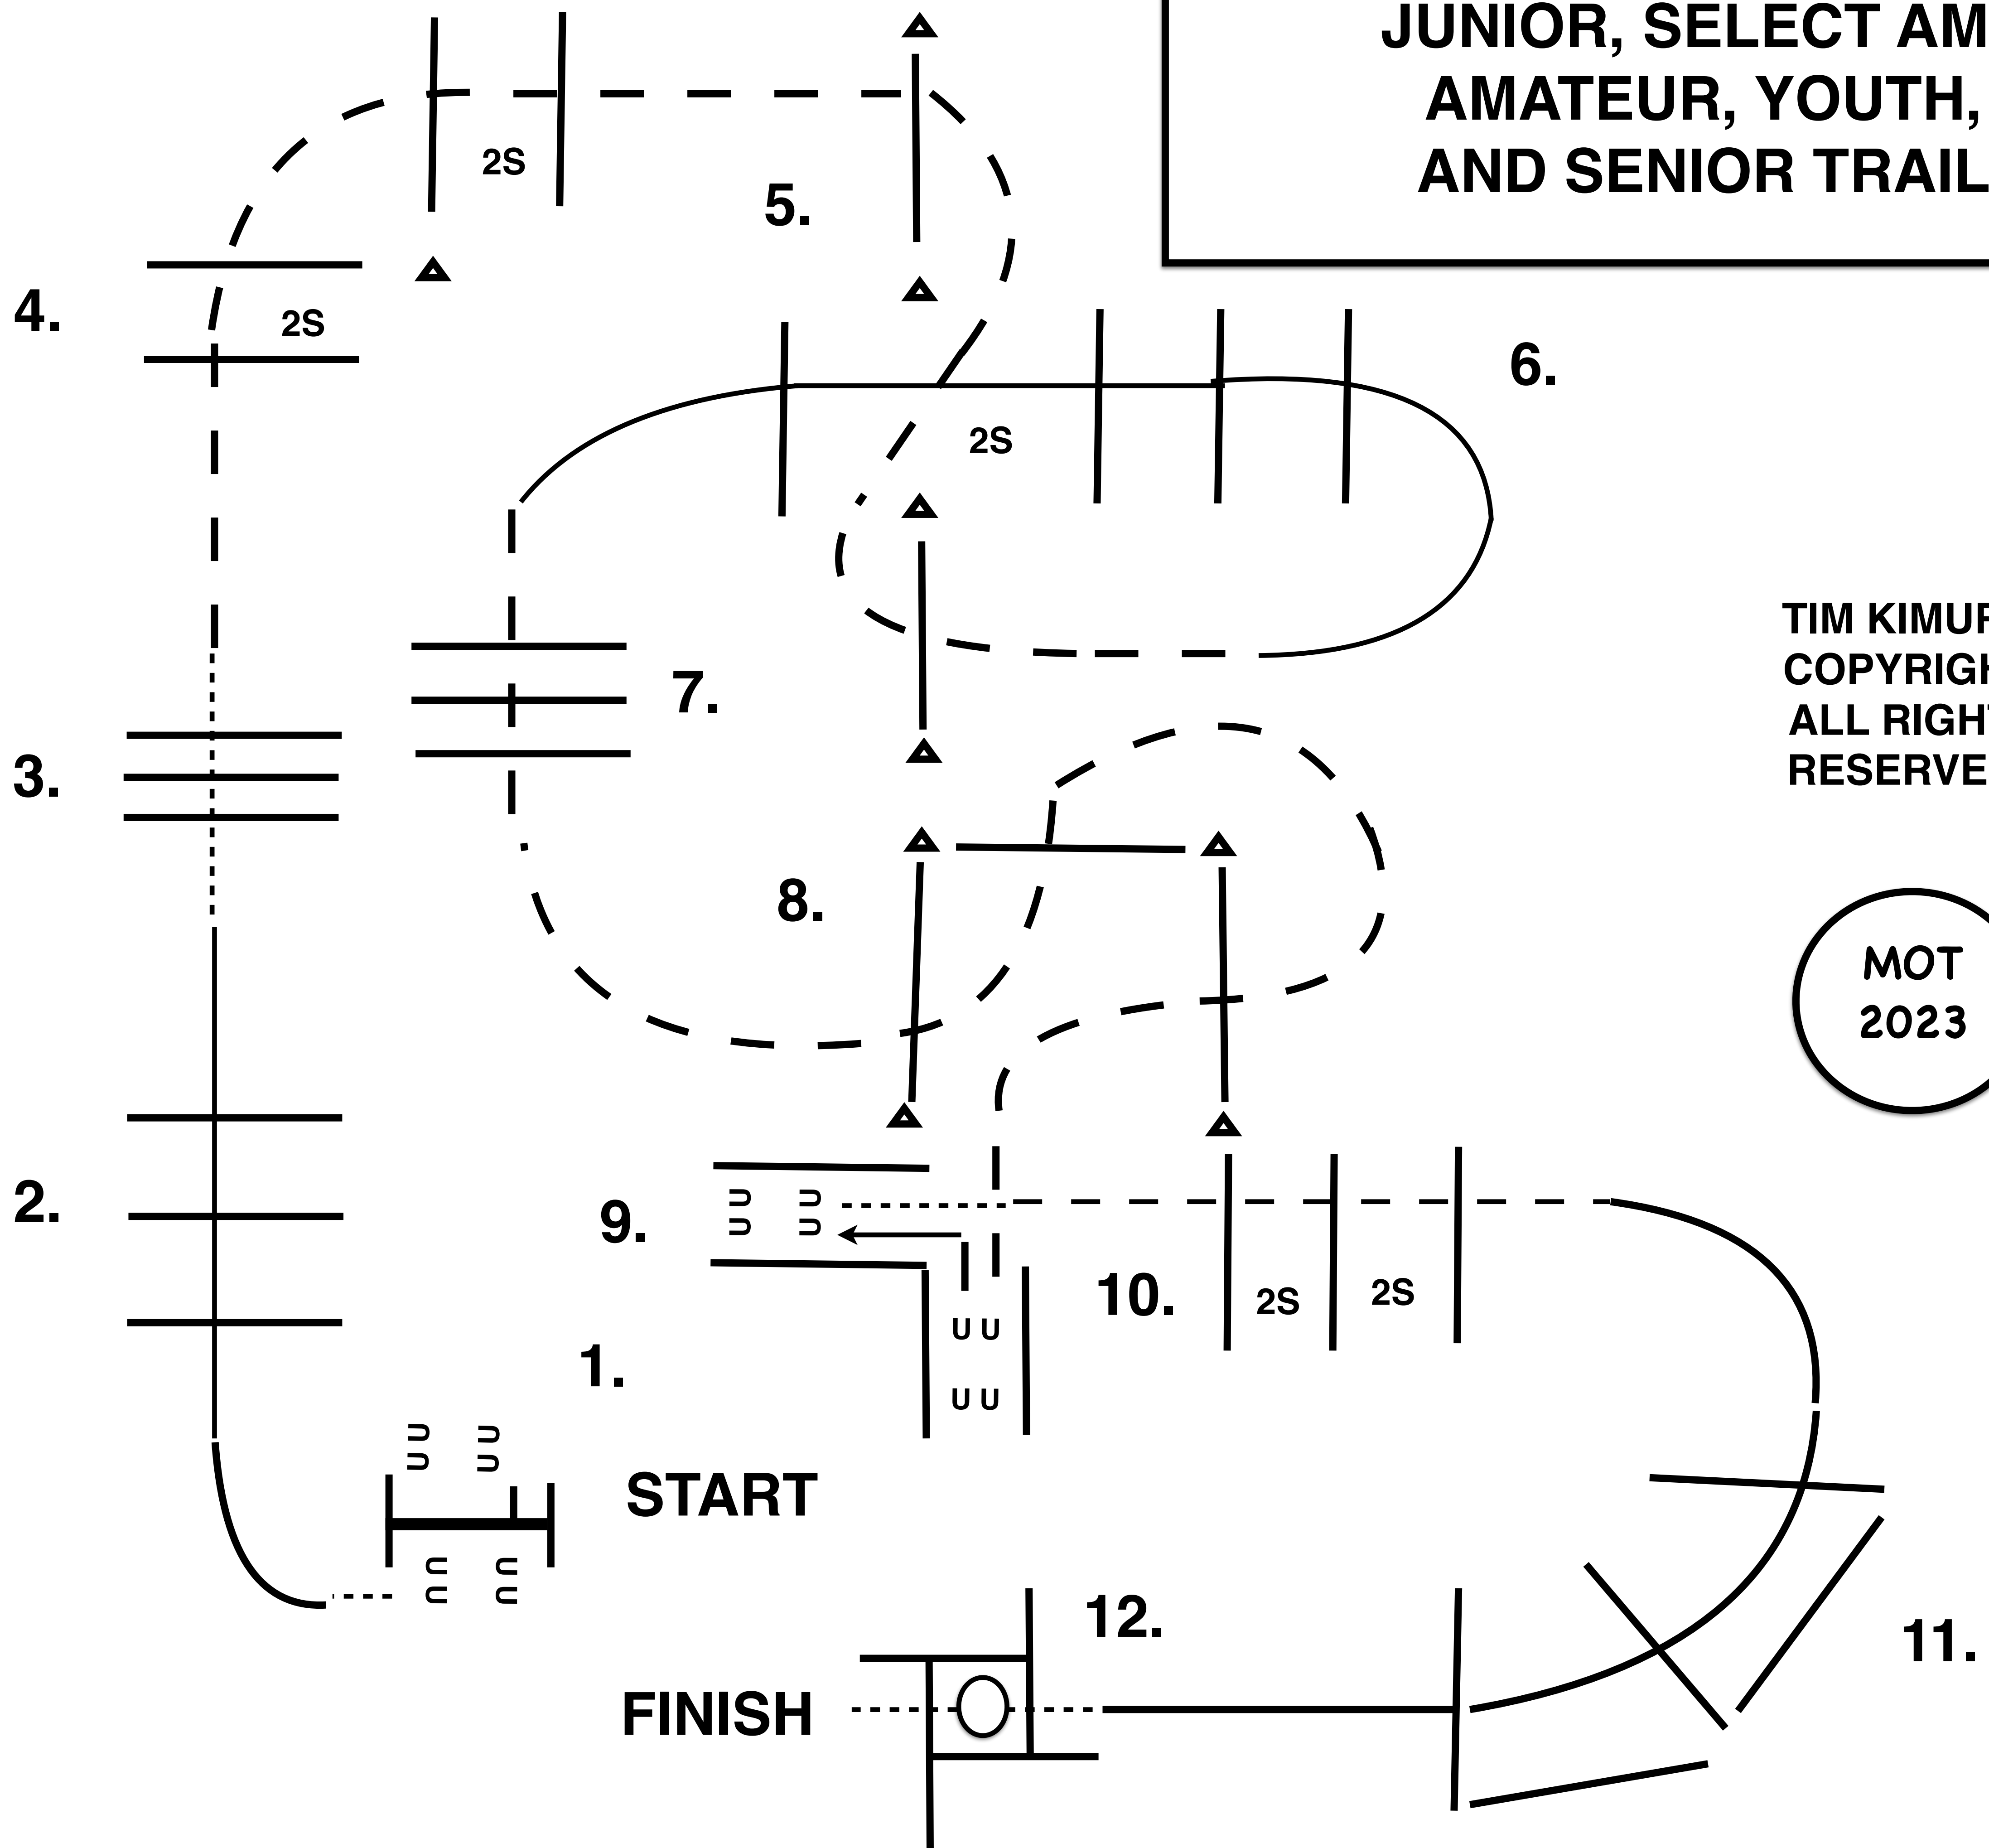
JUNIOR, SELECT AM
AMATEUR, YOUTH,
AND SENIOR TRAIL

TIM KIMUR
COPYRIGH
ALL RIGH
RESERVE

MOT
2023

5.

2S

4.

2S

6.

2S

7.

3.

8.

2.

9.

U U
U U

10.

2S

2S

1.

U U
U U

U U
U U

START

n n
n n

12.

11.

FINISH